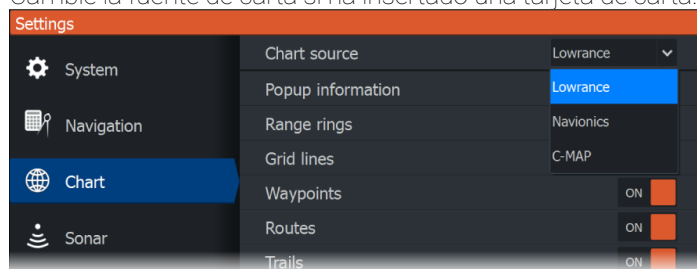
Cambie la fuente de carta si ha insertado una tarjeta de carta

Settings

System

Navigation

Chart

Sonar

Chart source

Lowrance

Lowrance

Navionics

C-MAP

Popup information

Range rings

Grid lines

Waypoints

ON

Routes

ON

Trails

ON